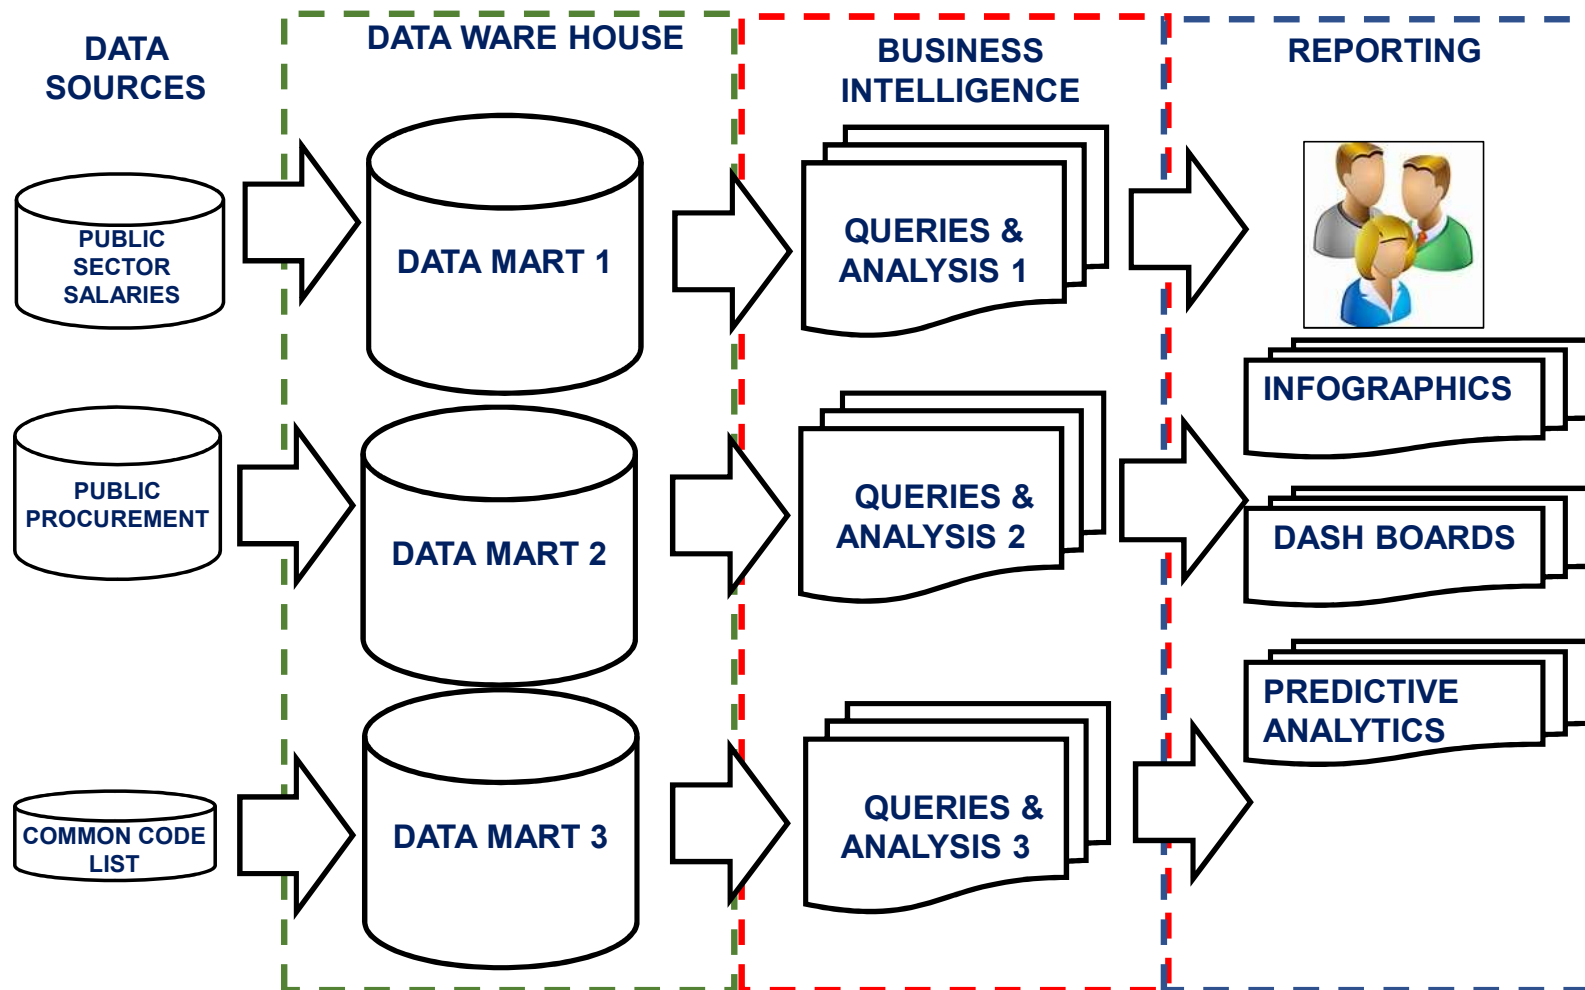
DATA SOURCES

DATA WARE HOUSE

BUSINESS INTELLIGENCE

REPORTING

PUBLIC SECTOR SALARIES

DATA MART 1

QUERIES & ANALYSIS 1

INFOGRAPHICS

PUBLIC PROCUREMENT

DATA MART 2

QUERIES & ANALYSIS 2

DASH BOARDS

PREDICTIVE ANALYTICS

COMMON CODE LIST

DATA MART 3

QUERIES & ANALYSIS 3